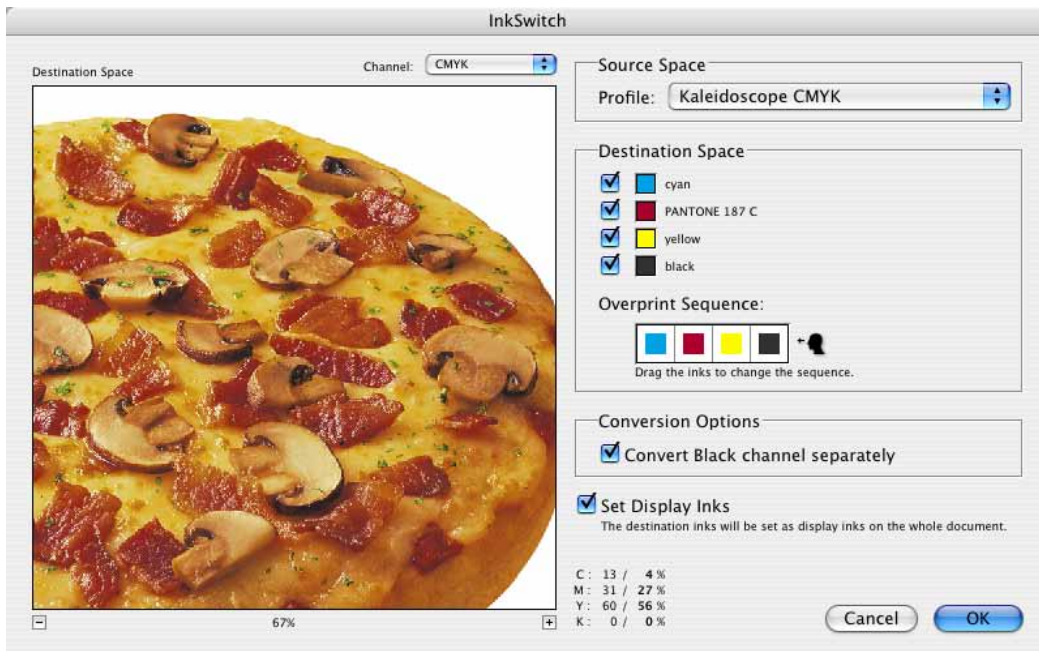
InkSwitch

Destination Space

Channel: CMYK

−

67%

+

Source Space

Profile: Kaleidoscope CMYK

Destination Space

cyan

PANTONE 187 C

yellow

black

Overprint Sequence:

Drag the inks to change the sequence.

Conversion Options

Convert Black channel separately

Set Display Inks

The destination inks will be set as display inks on the whole document.

C: 13 / 4 %
M: 31 / 27 %
Y: 60 / 56 %
K: 0 / 0 %

Cancel

OK